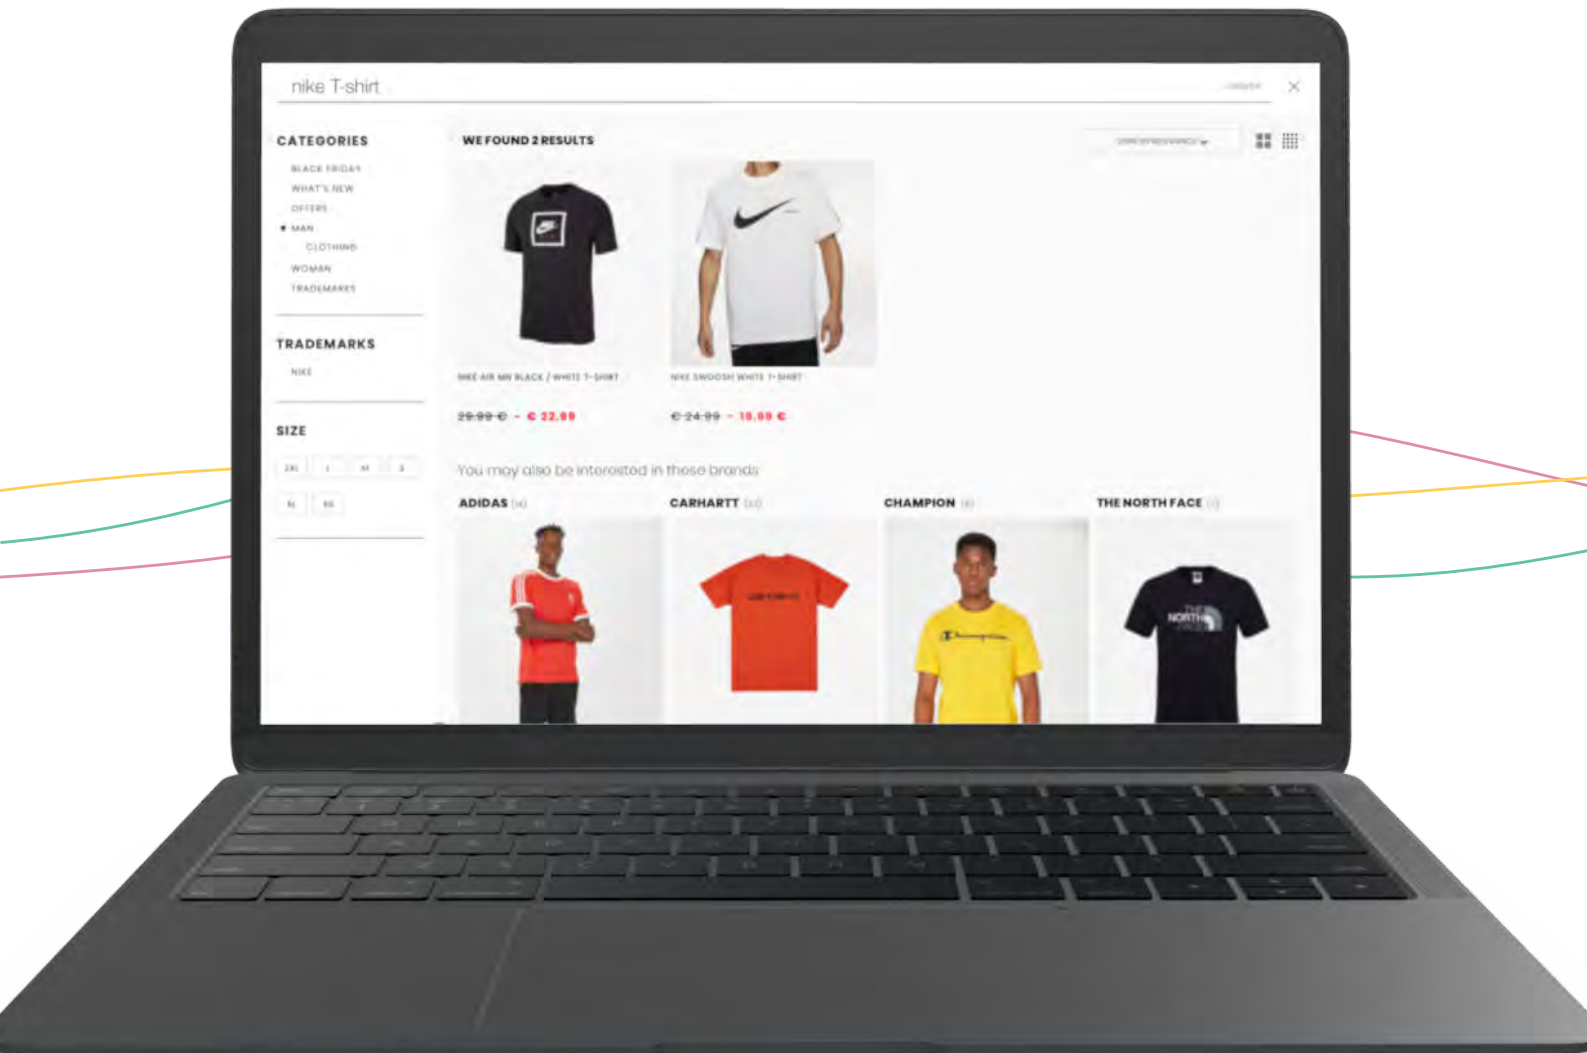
nike T-shirt

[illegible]

CATEGORIES

BLACK FRIDAY

WHAT'S NEW

OFFERS

MAN

CLOTHING

WOMAN

TRADEMARKS

TRADEMARKS

NIKE

SIZE

2XL L M S

XL XS

WE FOUND 2 RESULTS

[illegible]

NIKE AIR MN BLACK / WHITE T-SHIRT

29.99 € - € 22.99

NIKE SWOOSH WHITE T-SHIRT

€ 24.99 - 18.89 €

You may also be interested in these brands

ADIDAS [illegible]

CARHARTT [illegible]

CHAMPION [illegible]

THE NORTH FACE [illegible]

Champion

THE NORTH FACE